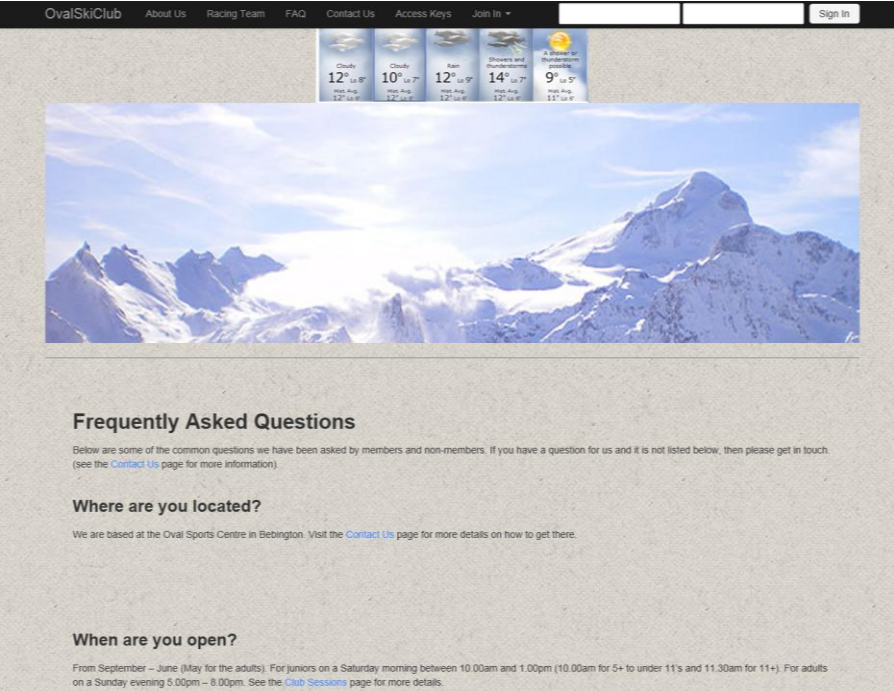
OvalSkiClub About Us Racing Team FAQ Contact Us Access Keys Join In

Sign In

Cloudy 12° Lo 8° Hist. Avg. 12° Lo 6°

Cloudy 10° Lo 7° Hist. Avg. 12° Lo 6°

Rain 12° Lo 9° Hist. Avg. 12° Lo 6°

Showers and thunderstorms 14° Lo 7° Hist. Avg. 12° Lo 6°

A shower or thunderstorm possible 9° Lo 5° Hist. Avg. 11° Lo 6°

Frequently Asked Questions

Below are some of the common questions we have been asked by members and non-members. If you have a question for us and it is not listed below, then please get in touch. (see the Contact Us page for more information).

Where are you located?

We are based at the Oval Sports Centre in Bebington. Visit the Contact Us page for more details on how to get there.

When are you open?

From September – June (May for the adults). For juniors on a Saturday morning between 10.00am and 1.00pm (10.00am for 5+ to under 11's and 11.30am for 11+). For adults on a Sunday evening 5.00pm – 8.00pm. See the Club Sessions page for more details.